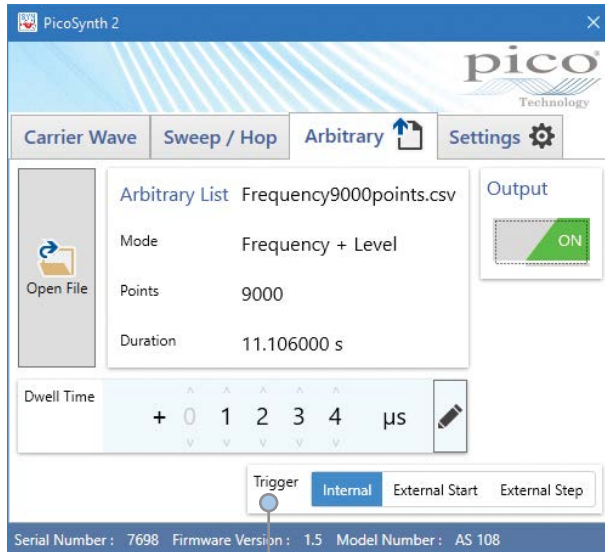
PicoSynth 2

pico
Technology

Carrier Wave
Sweep / Hop
Arbitrary
Settings

Open File

Arbitrary List Frequency9000points.csv
Mode Frequency + Level
Points 9000
Duration 11.106000 s

Output
ON

Dwell Time
+ 0 1 2 3 4 µs

Trigger
Internal
External Start
External Step

Serial Number : 7698 Firmware Version : 1.5 Model Number : AS 108